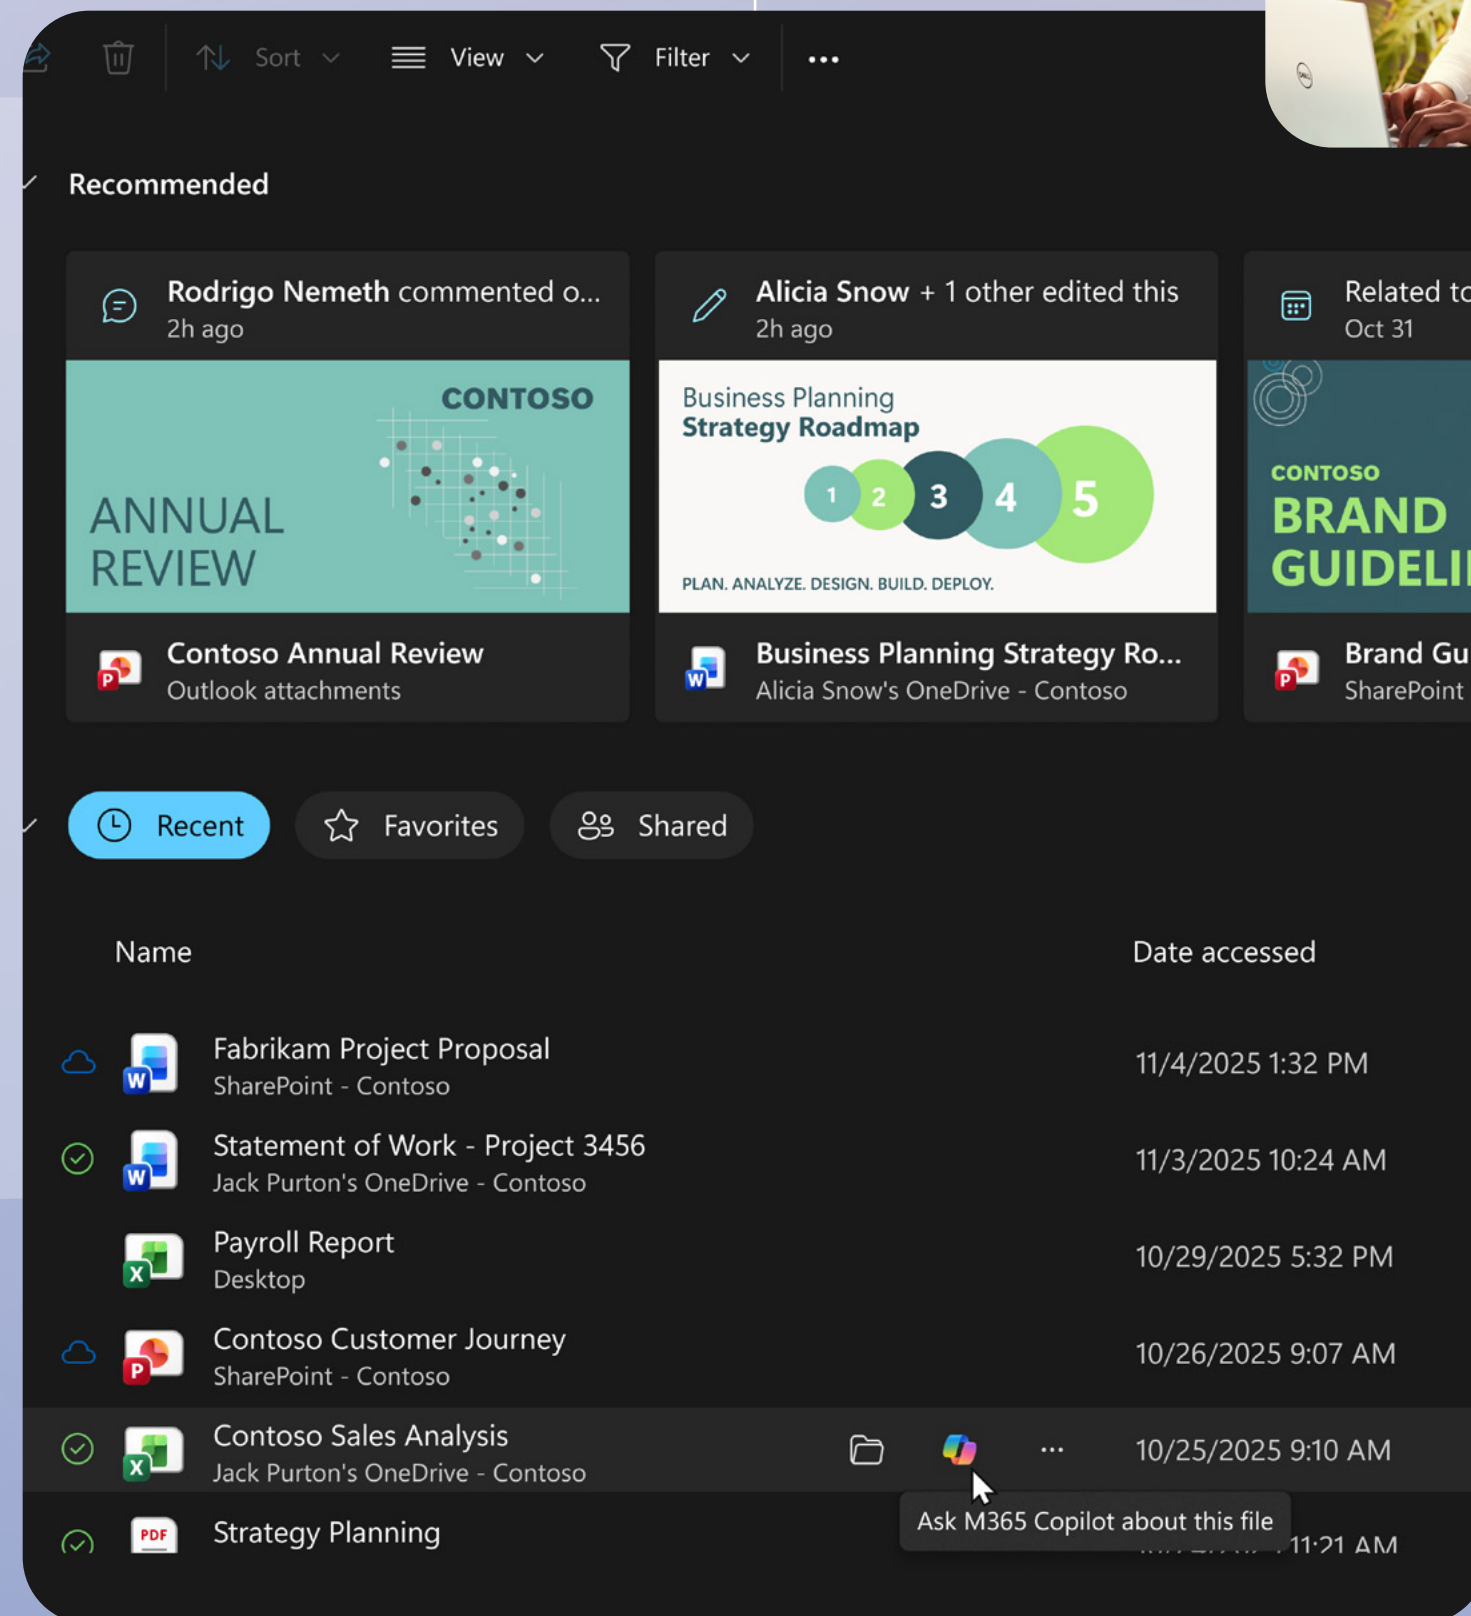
Sort View Filter •••

Recommended

Rodrigo Nemeth commented o...
2h ago

CONTOSO
ANNUAL REVIEW

Contoso Annual Review
Outlook attachments

Alicia Snow + 1 other edited this
2h ago

Business Planning
Strategy Roadmap
1 2 3 4 5
PLAN. ANALYZE. DESIGN. BUILD. DEPLOY.

Business Planning Strategy Ro...
Alicia Snow's OneDrive - Contoso

Related to
Oct 31

CONTOSO
BRAND GUIDELI

Brand Gu
SharePoint

Recent Favorites Shared

| Name | Date accessed |
|---|---|
| Fabrikam Project Proposal SharePoint - Contoso | 11/4/2025 1:32 PM |
| Statement of Work - Project 3456 Jack Purton's OneDrive - Contoso | 11/3/2025 10:24 AM |
| Payroll Report Desktop | 10/29/2025 5:32 PM |
| Contoso Customer Journey SharePoint - Contoso | 10/26/2025 9:07 AM |
| Contoso Sales Analysis Jack Purton's OneDrive - Contoso | 10/25/2025 9:10 AM |
| Strategy Planning | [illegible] 11:21 AM |

Ask M365 Copilot about this file